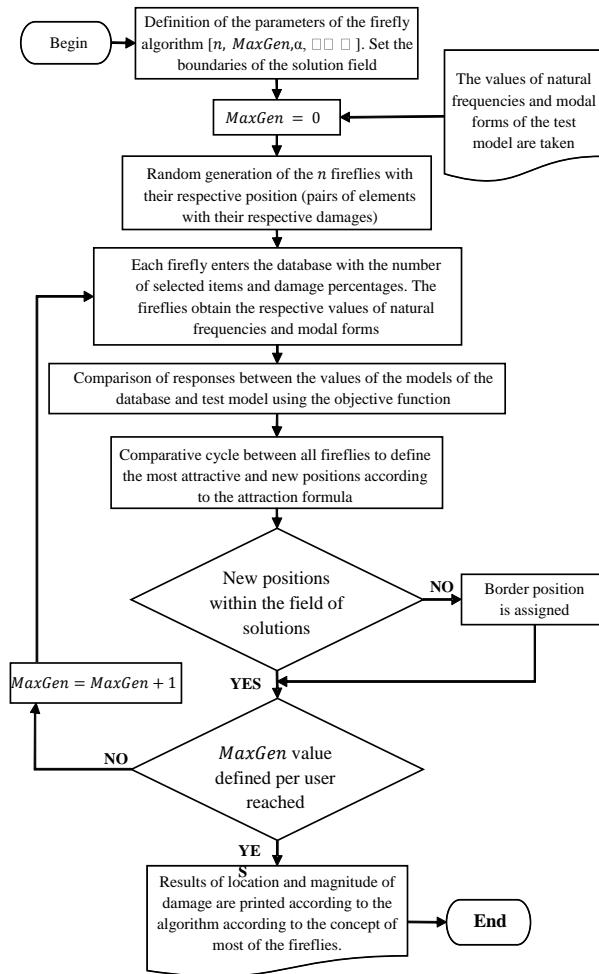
Begin

Definition of the parameters of the firefly algorithm [$n$, $MaxGen$, α, □□ □]. Set the boundaries of the solution field

The values of natural frequencies and modal forms of the test model are taken

$MaxGen = 0$

Random generation of the $n$ fireflies with their respective position (pairs of elements with their respective damages)

Each firefly enters the database with the number of selected items and damage percentages. The fireflies obtain the respective values of natural frequencies and modal forms

Comparison of responses between the values of the models of the database and test model using the objective function

Comparative cycle between all fireflies to define the most attractive and new positions according to the attraction formula

New positions within the field of solutions

NO

Border position is assigned

$MaxGen = MaxGen + 1$

YES

NO

$MaxGen$ value defined per user reached

YES

Results of location and magnitude of damage are printed according to the algorithm according to the concept of most of the fireflies.

End